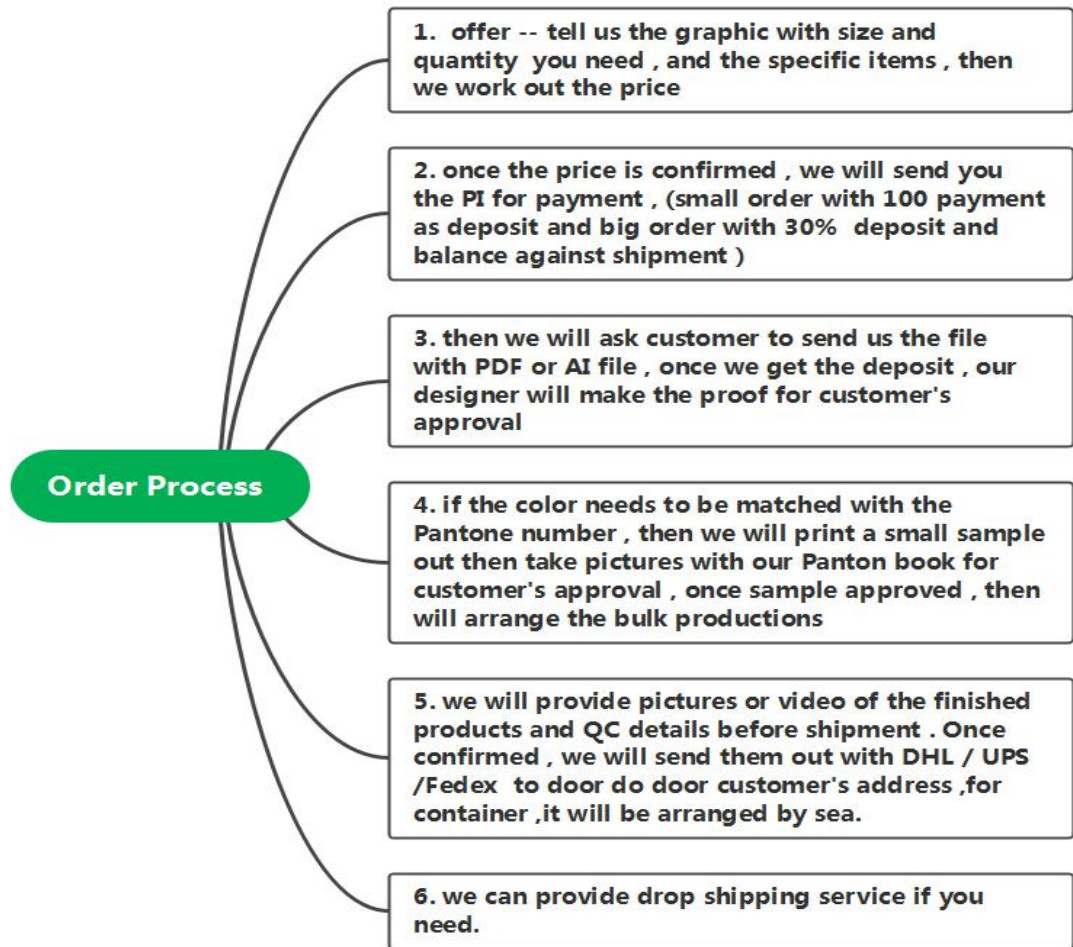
Order Process

1. offer -- tell us the graphic with size and quantity you need , and the specific items , then we work out the price

2. once the price is confirmed , we will send you the PI for payment , (small order with 100 payment as deposit and big order with 30% deposit and balance against shipment )

3. then we will ask customer to send us the file with PDF or AI file , once we get the deposit , our designer will make the proof for customer's approval

4. if the color needs to be matched with the Pantone number , then we will print a small sample out then take pictures with our Panton book for customer's approval , once sample approved , then will arrange the bulk productions

5. we will provide pictures or video of the finished products and QC details before shipment . Once confirmed , we will send them out with DHL / UPS /Fedex to door do door customer's address ,for container ,it will be arranged by sea.

6. we can provide drop shipping service if you need.